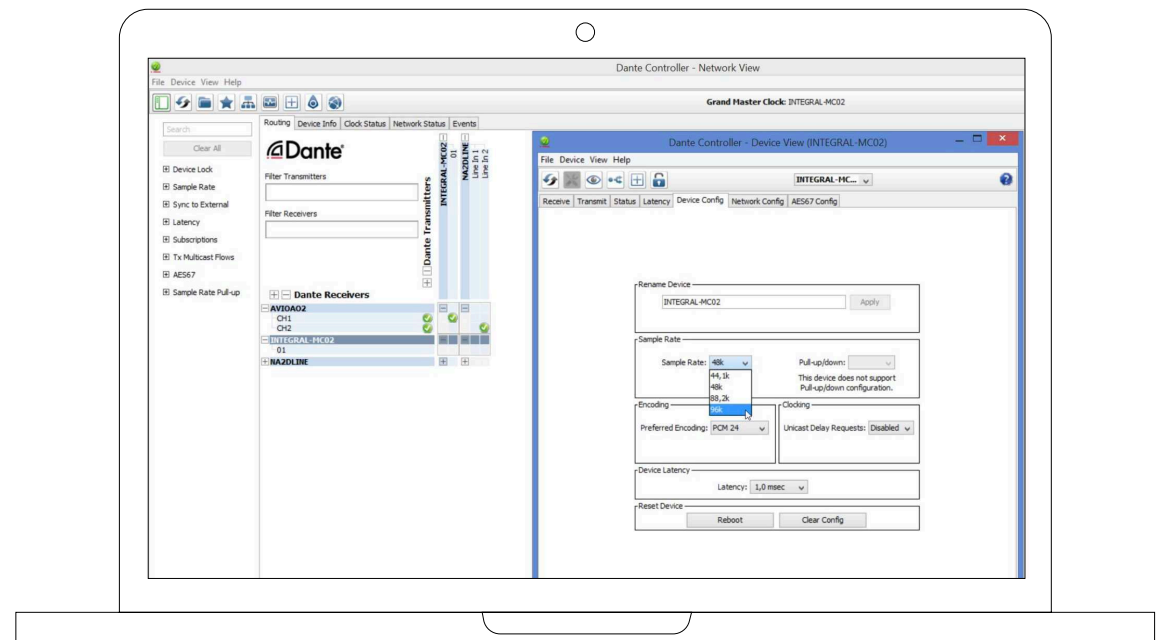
Dante Controller - Network View

File Device View Help

Grand Master Clock: INTEGRAL-MC02

Search

Clear All

⊞ Device Lock
⊞ Sample Rate
⊞ Sync to External
⊞ Latency
⊞ Subscriptions
⊞ Tx Multicast Flows
⊞ AES67
⊞ Sample Rate Pull-up

Routing | Device Info | Clock Status | Network Status | Events

Dante

Filter Transmitters

Filter Receivers

Dante Transmitters

INTEGRAL-MC02
01
NA2DLINE
Line In 1
Line In 2

Dante Receivers
AVIOAO2
CH1
CH2
INTEGRAL-MC02
01
NA2DLINE

Dante Controller - Device View (INTEGRAL-MC02)

File Device View Help

INTEGRAL-MC...

Receive | Transmit | Status | Latency | Device Config | Network Config | AES67 Config

Rename Device
INTEGRAL-MC02
Apply

Sample Rate
Sample Rate: 48k
44,1k
48k
88,2k
96k
Pull-up/down:
This device does not support Pull-up/down configuration.

Encoding
Preferred Encoding: PCM 24

Clocking
Unicast Delay Requests: Disabled

Device Latency
Latency: 1,0 msec

Reset Device
Reboot
Clear Config